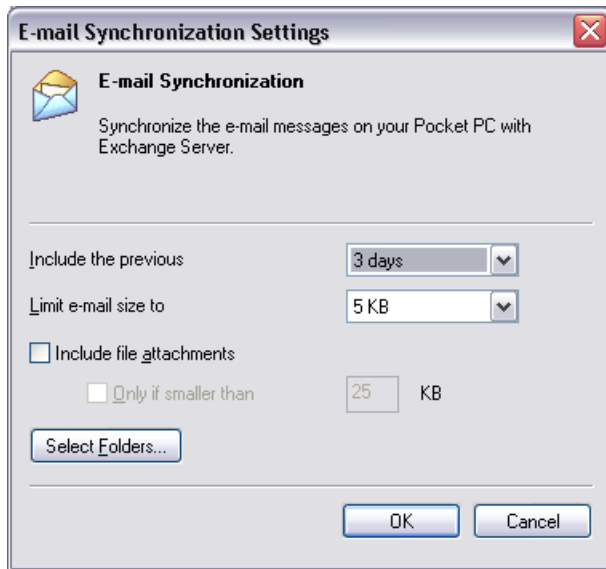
E-mail Synchronization Settings

E-mail Synchronization

Synchronize the e-mail messages on your Pocket PC with Exchange Server.

Include the previous
3 days

Limit e-mail size to
5 KB

Include file attachments

Only if smaller than
25
KB

Select Folders...

OK
Cancel